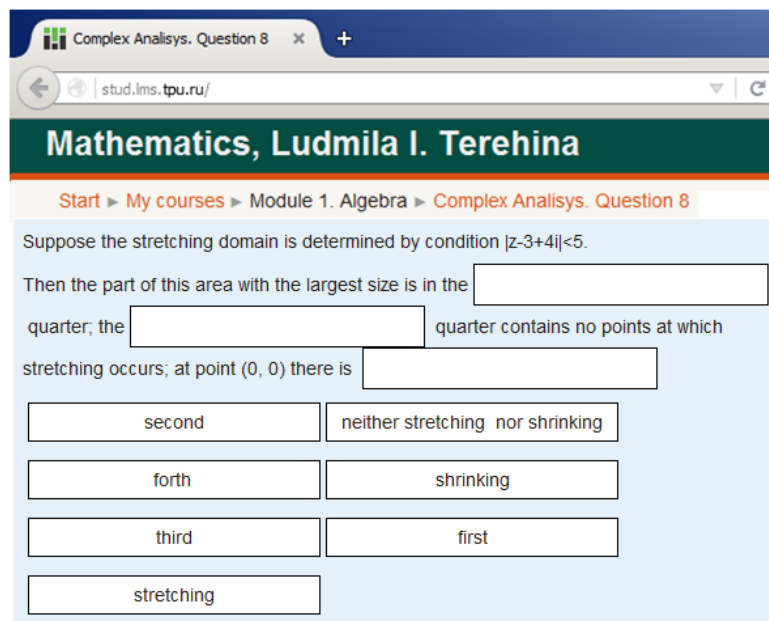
Complex Analisys. Question 8 ×

+

stud.lms.tpu.ru/

Mathematics, Ludmila I. Terehina

Start ► My courses ► Module 1. Algebra ► Complex Analisys. Question 8

Suppose the stretching domain is determined by condition |z-3+4i|<5.

Then the part of this area with the largest size is in the [ ] quarter; the [ ] quarter contains no points at which stretching occurs; at point (0, 0) there is [ ]

| second | neither stretching nor shrinking |
|---|---|
| forth | shrinking |
| third | first |
| stretching | |